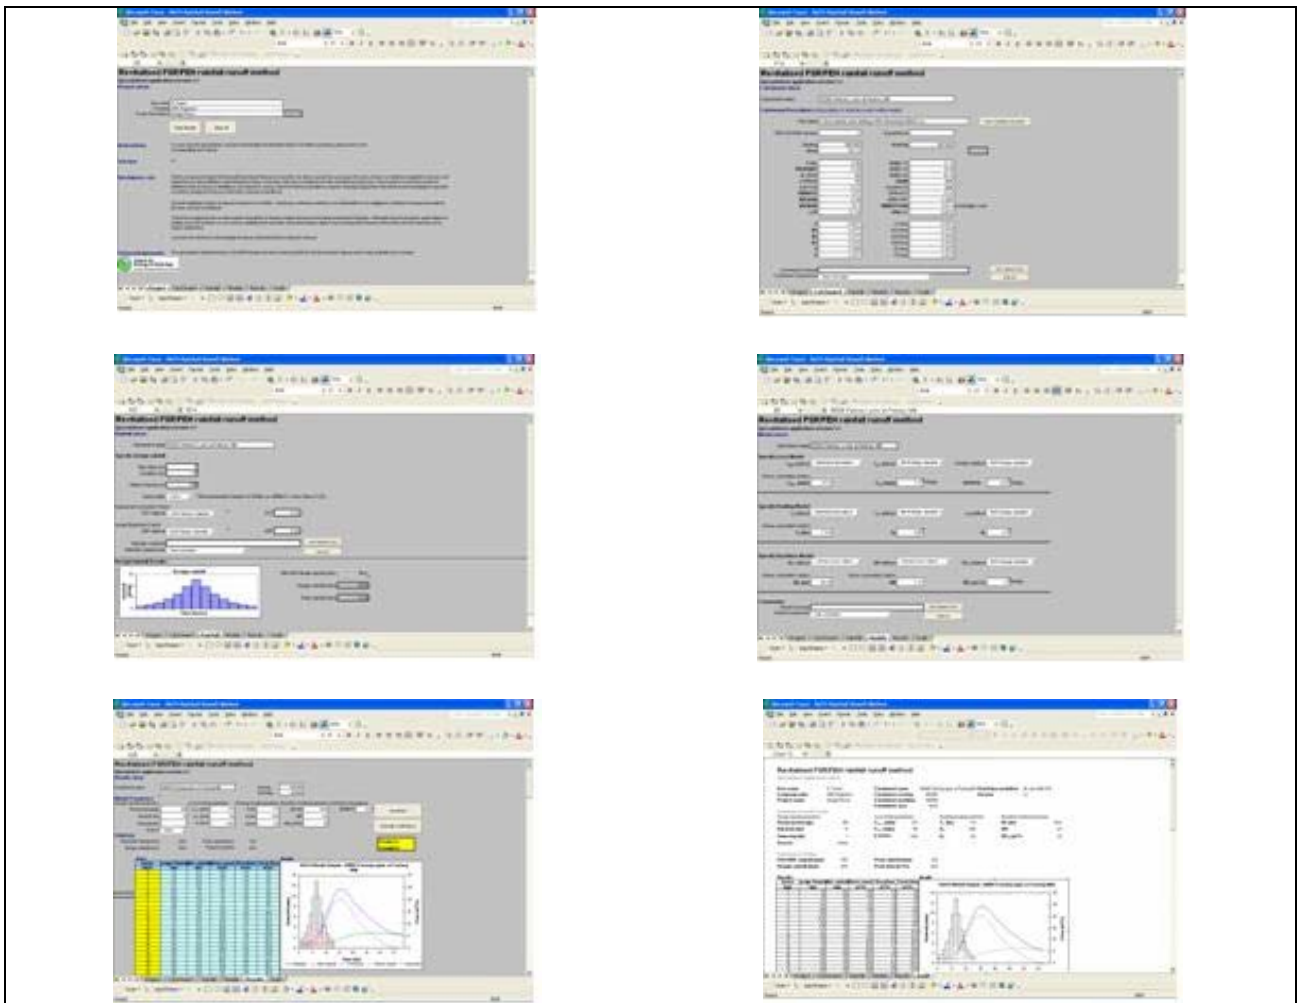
Revitalised FSR/FEH rainfall runoff method

Revitalised FSR/FEH rainfall runoff method

Revitalised FSR/FEH rainfall runoff method

Revitalised FSR/FEH rainfall runoff method

Revitalised FSR/FEH rainfall runoff method

Revitalised FSR/FEH rainfall runoff method